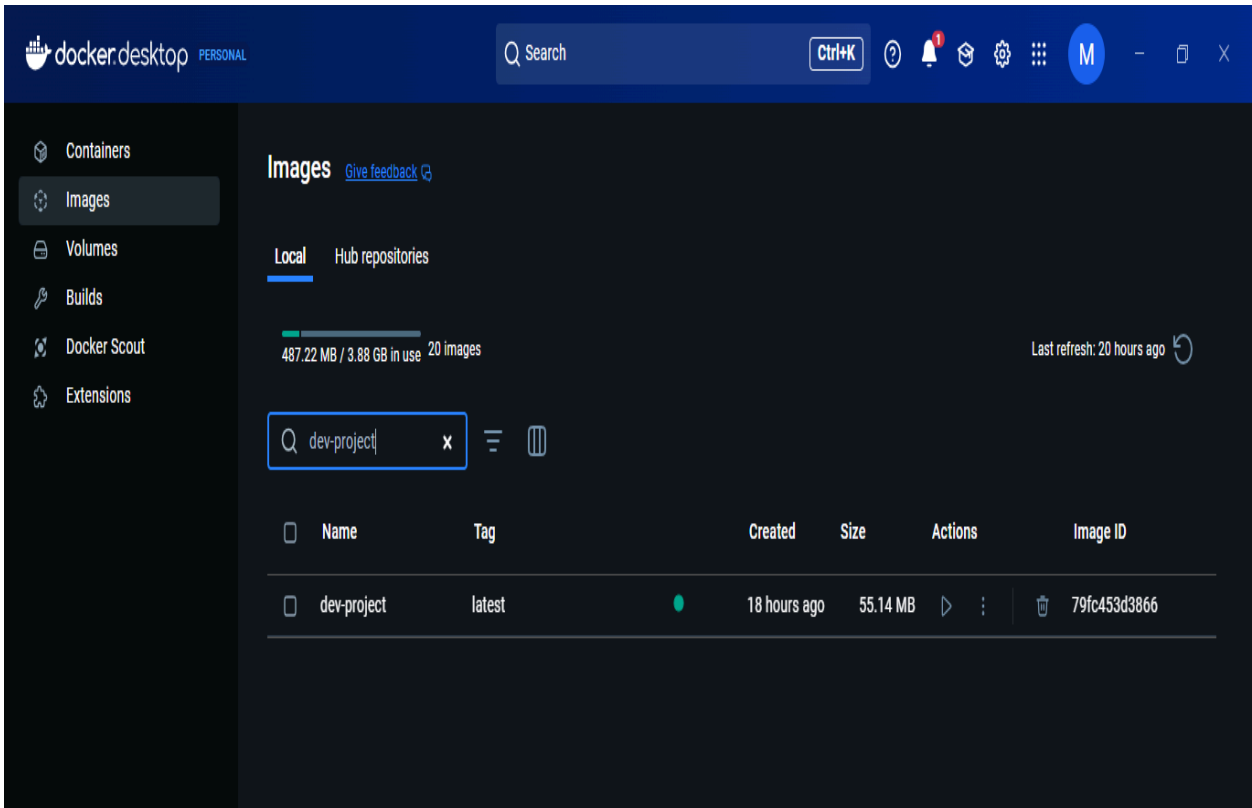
docker desktop PERSONAL

Search Ctrl+K

1

M

Containers
Images
Volumes
Builds
Docker Scout
Extensions

Images Give feedback

Local Hub repositories

487.22 MB / 3.88 GB in use 20 images

Last refresh: 20 hours ago

dev-project

| | Name | Tag | | Created | Size | Actions | Image ID |
|---|---|---|---|---|---|---|---|
| | dev-project | latest | | 18 hours ago | 55.14 MB | | 79fc453d3866 |